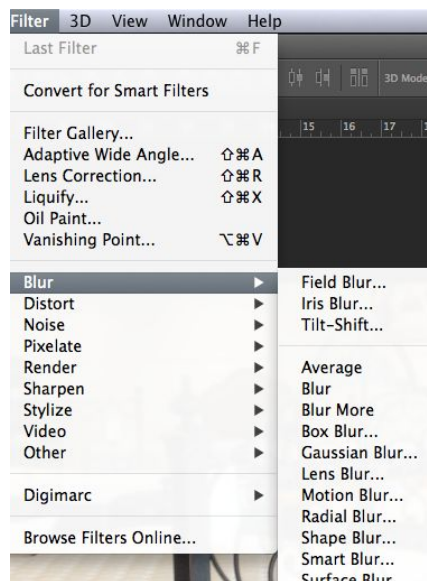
Filter 3D View Window Help

Last Filter ⌘F

Convert for Smart Filters

Filter Gallery...
Adaptive Wide Angle... ⇧⌘A
Lens Correction... ⇧⌘R
Liquify... ⇧⌘X
Oil Paint...
Vanishing Point... ⌥⌘V

Blur ▶
Distort ▶
Noise ▶
Pixelate ▶
Render ▶
Sharpen ▶
Stylize ▶
Video ▶
Other ▶

Digimarc ▶

Browse Filters Online...

3D Mode

15 16 17

Field Blur...
Iris Blur...
Tilt-Shift...

Average
Blur
Blur More
Box Blur...
Gaussian Blur...
Lens Blur...
Motion Blur...
Radial Blur...
Shape Blur...
Smart Blur...
Surface Blur...